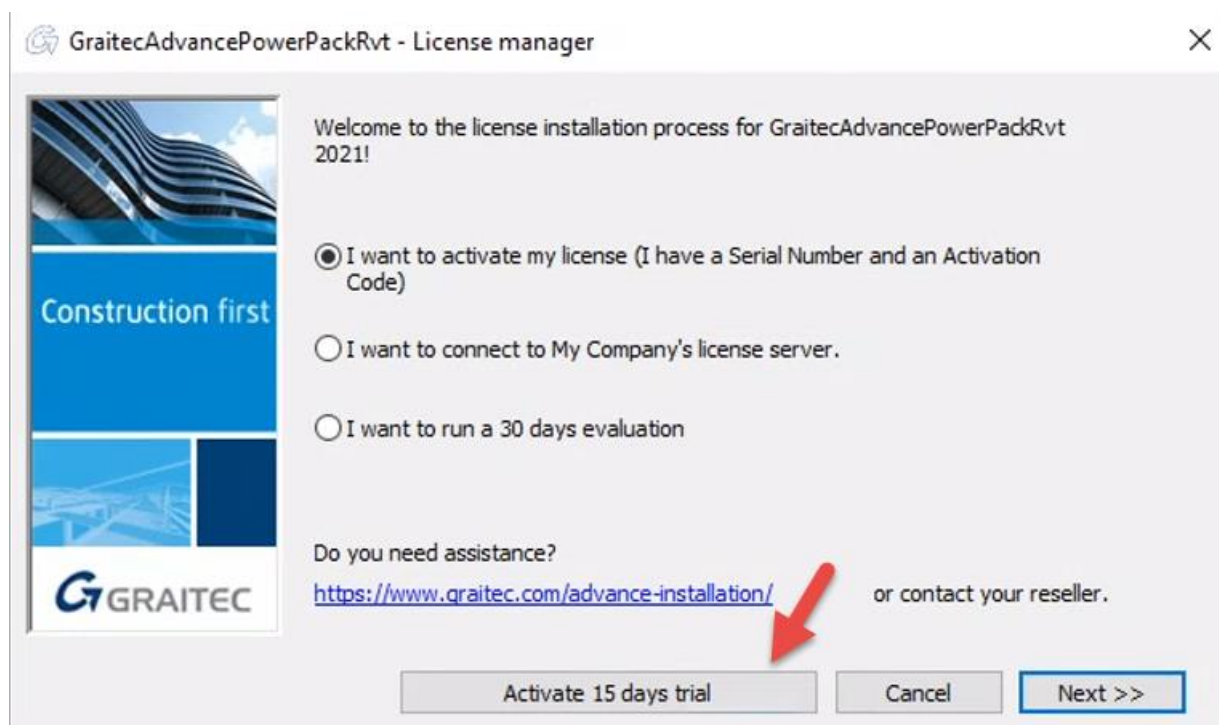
GraitecAdvancePowerPackRvt - License manager

×

Construction first

GRAITEC

Welcome to the license installation process for GraitecAdvancePowerPackRvt 2021!

I want to activate my license (I have a Serial Number and an Activation Code)

I want to connect to My Company's license server.

I want to run a 30 days evaluation

Do you need assistance?

https://www.graitec.com/advance-installation/ or contact your reseller.

Activate 15 days trial

Cancel

Next >>